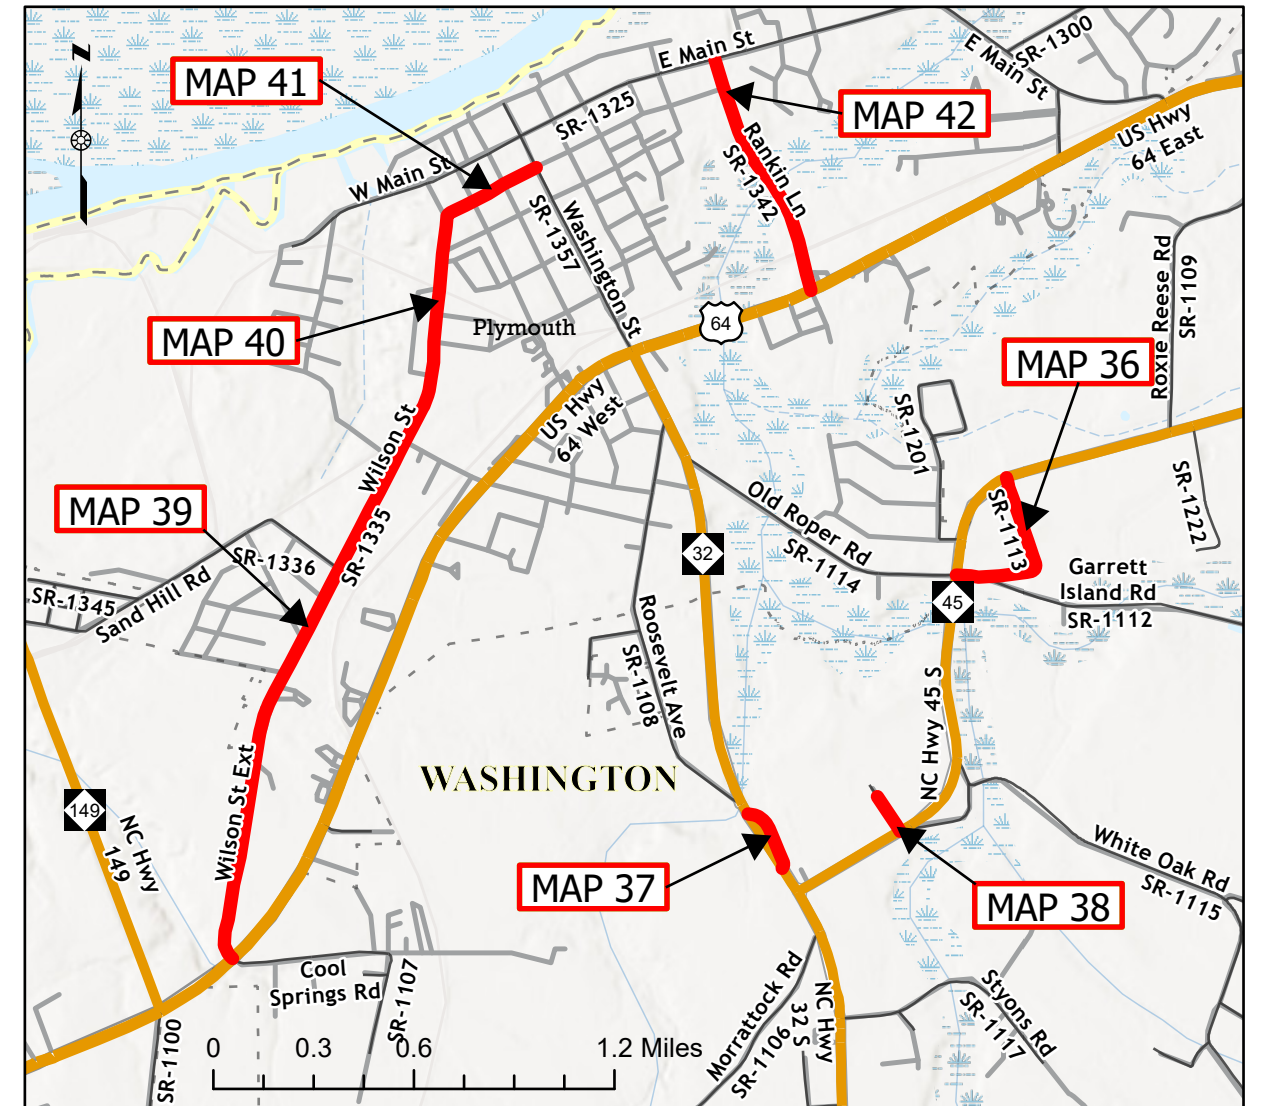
N

MAP 41

E Main St

E Main St

SR-1300

MAP 42

SR-1325

W Main St

Rankin Ln

SR-1342

US Hwy 64 East

SR-1357

Washington St

64

Plymouth

MAP 40

Roxie Reese Rd

SR-1109

MAP 36

SR-1201

US Hwy 64 West

Wilson St

Old Roper Rd

SR-1114

SR-1113

SR-1222

MAP 39

SR-1335

SR-1336

32

Garrett Island Rd

SR-1112

45

SR-1345

Sand Hill Rd

Roosevelt Ave

SR-1108

NC Hwy 45 S

WASHINGTON

Wilson St Ext

149

NC Hwy 149

White Oak Rd

SR-1115

MAP 37

MAP 38

Cool Springs Rd

SR-1107

Morrattock Rd

SR-1106

NC Hwy 32 S

Styons Rd

SR-1117

SR-1100

0 0.3 0.6 1.2 Miles